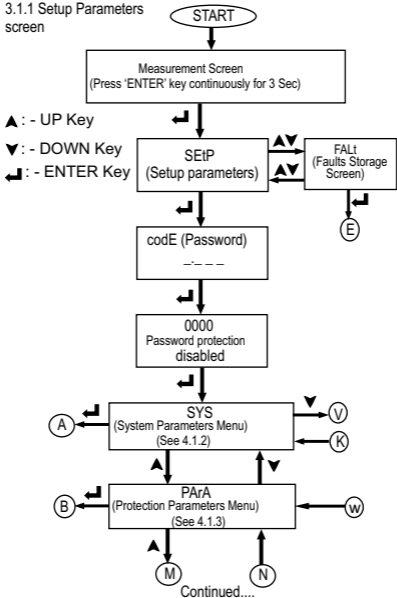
3.1.1 Setup Parameters screen

START

Measurement Screen
(Press 'ENTER' key continuously for 3 Sec)

▲ : - UP Key
▼: - DOWN Key
↵ : - ENTER Key

▲▼

SEtP
(Setup parameters)

▲▼

FALt
(Faults Storage Screen)

↵

E

↵

codE (Password)
_ _ _ _

↵

0000
Password protection disabled

↵

A

↵

SYS
(System Parameters Menu)
(See 4.1.2)

▼

V

K

▲

▼

B

↵

PArA
(Protection Parameters Menu)
(See 4.1.3)

w

▲

M

N

Continued....